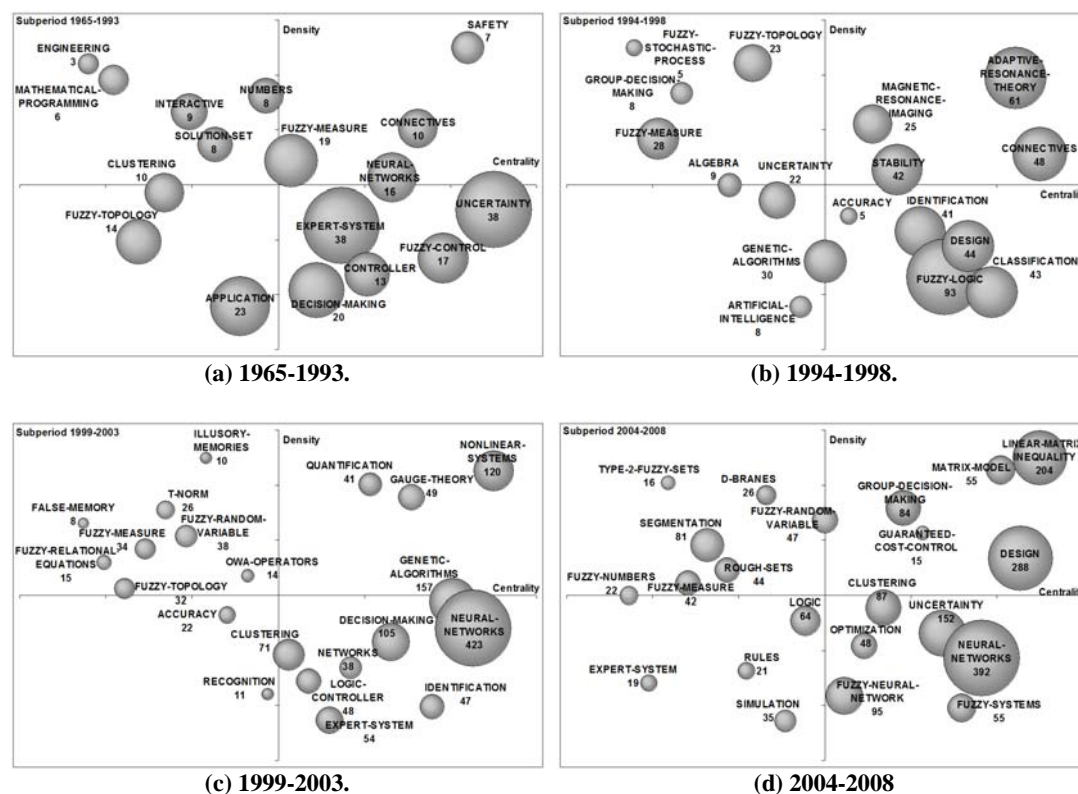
Subperiod 1965-1993

Density

Centrality

SAFETY 7

ENGINEERING 3

MATHEMATICAL-PROGRAMMING 6

NUMBERS 8

INTERACTIVE 9

SOLUTION-SET 8

FUZZY-MEASURE 19

CONNECTIVES 10

CLUSTERING 10

NEURAL-NETWORKS 16

UNCERTAINTY 38

FUZZY-TOPOLOGY 14

EXPERT-SYSTEM 38

FUZZY-CONTROL 17

CONTROLLER 13

APPLICATION 23

DECISION-MAKING 20

(a) 1965-1993.

Subperiod 1994-1998

Density

Centrality

FUZZY-STOCHASTIC-PROCESS 5

FUZZY-TOPOLOGY 23

GROUP-DECISION-MAKING 8

ADAPTIVE-RESONANCE-THEORY 61

MAGNETIC-RESONANCE-IMAGING 25

FUZZY-MEASURE 28

CONNECTIVES 48

ALGEBRA 9

UNCERTAINTY 22

STABILITY 42

ACCURACY 5

IDENTIFICATION 41

DESIGN 44

GENETIC-ALGORITHMS 30

CLASSIFICATION 43

FUZZY-LOGIC 93

ARTIFICIAL-INTELLIGENCE 8

(b) 1994-1998.

Subperiod 1999-2003

Density

Centrality

ILLUSORY-MEMORIES 10

QUANTIFICATION 41

GAUGE-THEORY 49

NONLINEAR-SYSTEMS 120

FALSE-MEMORY 8

T-NORM 26

FUZZY-MEASURE 34

FUZZY-RANDOM-VARIABLE 38

FUZZY-RELATIONAL-EQUATIONS 15

OWA-OPERATORS 14

GENETIC-ALGORITHMS 157

FUZZY-TOPOLOGY 32

ACCURACY 22

DECISION-MAKING 105

NEURAL-NETWORKS 423

CLUSTERING 71

NETWORKS 38

RECOGNITION 11

LOGIC-CONTROLLER 48

IDENTIFICATION 47

EXPERT-SYSTEM 54

(c) 1999-2003.

Subperiod 2004-2008

Density

Centrality

TYPE-2-FUZZY-SETS 16

D-BRANES 26

MATRIX-MODEL 55

LINEAR-MATRIX-INEQUALITY 204

GROUP-DECISION-MAKING 84

SEGMENTATION 81

FUZZY-RANDOM-VARIABLE 47

GUARANTEED-COST-CONTROL 15

DESIGN 288

FUZZY-NUMBERS 22

FUZZY-MEASURE 42

ROUGH-SETS 44

CLUSTERING 87

UNCERTAINTY 152

LOGIC 64

OPTIMIZATION 48

NEURAL-NETWORKS 392

RULES 21

EXPERT-SYSTEM 19

FUZZY-NEURAL-NETWORK 95

FUZZY-SYSTEMS 55

SIMULATION 35

(d) 2004-2008